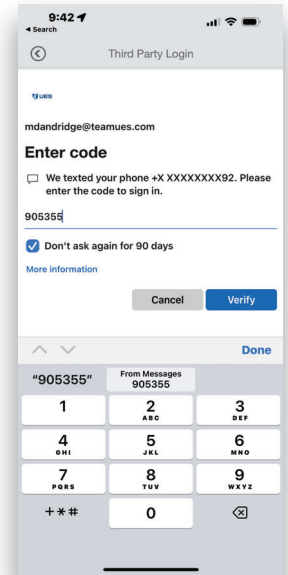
9:42
◂ Search

Third Party Login

UES

mdandridge@teamues.com

Enter code

We texted your phone +X XXXXXXXX92. Please enter the code to sign in.

905355

Don't ask again for 90 days

More information

Cancel

Verify

Done

"905355"

From Messages
905355

1

2
ABC

3
DEF

4
GHI

5
JKL

6
MNO

7
PQRS

8
TUV

9
WXYZ

+*#

0